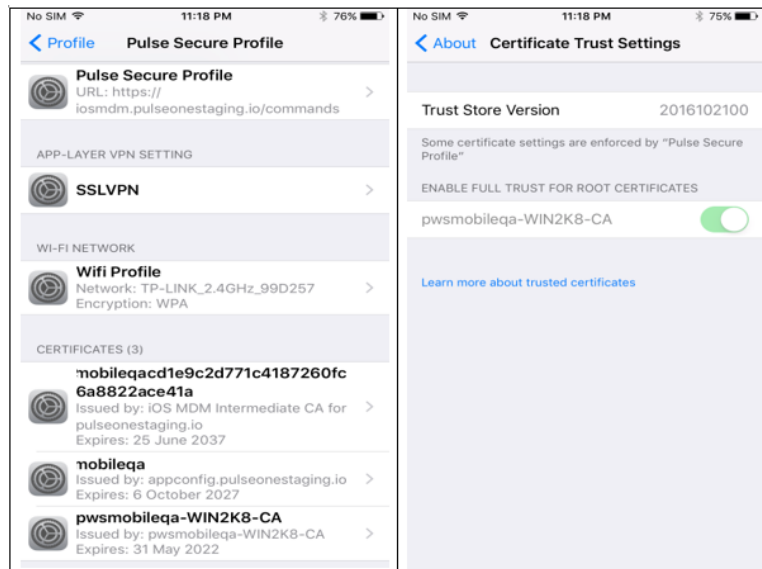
No SIM 11:18 PM 76%

Profile Pulse Secure Profile

Pulse Secure Profile
URL: https://iosmdm.pulseonestaging.io/commands

APP-LAYER VPN SETTING

SSLVPN

WI-FI NETWORK

Wifi Profile
Network: TP-LINK_2.4GHz_99D257
Encryption: WPA

CERTIFICATES (3)

mobileqacd1e9c2d771c4187260fc6a8822ace41a
Issued by: iOS MDM Intermediate CA for pulseonestaging.io
Expires: 25 June 2037

mobileqa
Issued by: appconfig.pulseonestaging.io
Expires: 6 October 2027

pwsmobileqa-WIN2K8-CA
Issued by: pwsmobileqa-WIN2K8-CA
Expires: 31 May 2022

No SIM 11:18 PM 75%

About Certificate Trust Settings

Trust Store Version 2016102100

Some certificate settings are enforced by "Pulse Secure Profile"

ENABLE FULL TRUST FOR ROOT CERTIFICATES

pwsmobileqa-WIN2K8-CA

Learn more about trusted certificates